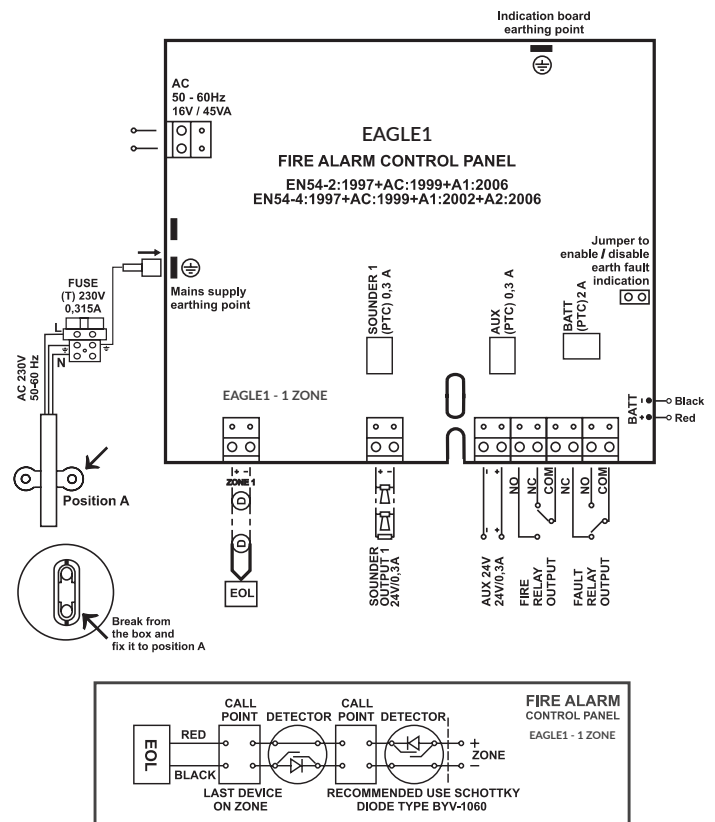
Indication board earthing point

AC
50 - 60Hz
16V / 45VA

EAGLE1
FIRE ALARM CONTROL PANEL
EN54-2:1997+AC:1999+A1:2006
EN54-4:1997+AC:1999+A1:2002+A2:2006

Jumper to enable / disable earth fault indication

FUSE
(T) 230V
0,315A

Mains supply earthing point

L
N

AC 230V
50-60 Hz

SOUNDER 1
(PTC) 0,3 A

AUX
(PTC) 0,3 A

BATT
(PTC) 2 A

EAGLE1 - 1 ZONE

BATT
Black
Red

ZONE 1

Position A

EOL

SOUNDER OUTPUT 1
24V/0,3A

AUX 24V
24V/0,3A

NO NC COM
FIRE RELAY OUTPUT

NC NO COM
FAULT RELAY OUTPUT

Break from the box and fix it to position A

FIRE ALARM
CONTROL PANEL
EAGLE1 - 1 ZONE

EOL
RED
BLACK
CALL POINT
DETECTOR
CALL POINT
DETECTOR
+
ZONE
−
LAST DEVICE ON ZONE
RECOMMENDED USE SCHOTTKY DIODE TYPE BYV-1060